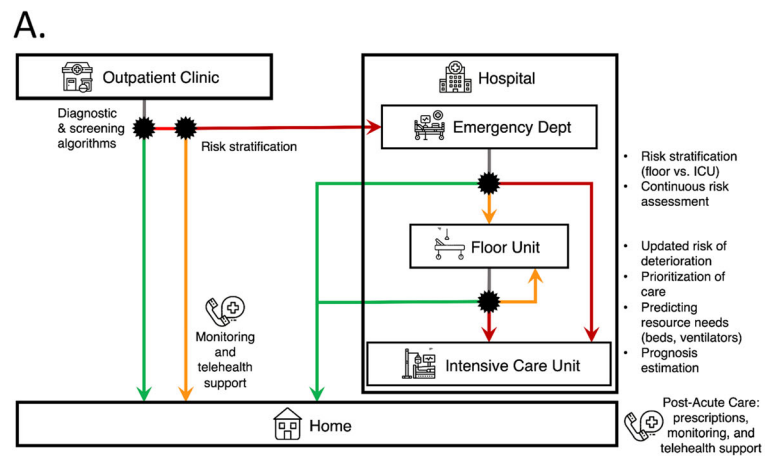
A.

Outpatient Clinic

Diagnostic & screening algorithms

Risk stratification

Hospital

Emergency Dept

- Risk stratification (floor vs. ICU)
- Continuous risk assessment

Floor Unit

- Updated risk of deterioration
- Prioritization of care
- Predicting resource needs (beds, ventilators)
- Prognosis estimation

Monitoring and telehealth support

Intensive Care Unit

Home

Post-Acute Care: prescriptions, monitoring, and telehealth support